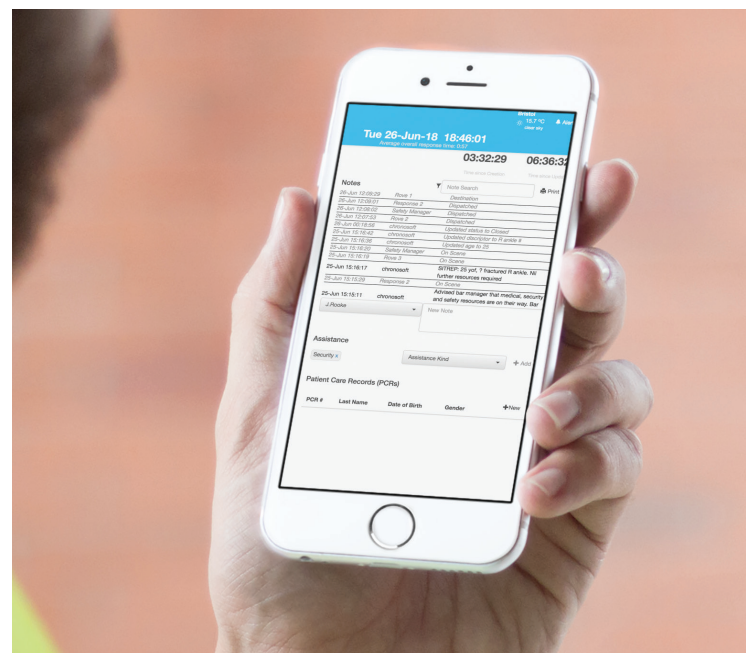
Bristol
15.7 °C
clear sky
Aler

Tue 26-Jun-18 18:46:01
Average overall response time: 0:07

03:32:29
Time since Creation

06:36:3
Dispatched time

Notes
Note Search
Print

| | | |
|---|---|---|
| 26-Jun 13:08:29 | Rove 1 | Destination |
| 26-Jun 13:08:01 | Response 2 | Dispatched |
| 26-Jun 13:08:02 | Safety Manager | Dispatched |
| 26-Jun 12:07:53 | Rove 2 | Dispatched |
| 26-Jun 00:18:56 | chronosoft | Updated status to Closed |
| 25-Jun 15:16:42 | chronosoft | Updated descriptor to R ankle # |
| 25-Jun 15:16:36 | chronosoft | Updated age to 25 |
| 25-Jun 15:16:20 | Safety Manager | On Scene |
| 25-Jun 15:16:19 | Rove 3 | On Scene |
| 25-Jun 15:16:17 | chronosoft | SITREP: 25 yof, ? fractured R ankle. Nil further resources required |
| 25-Jun 15:15:29 | Response 2 | On Scene |
| 25-Jun 15:15:11 | chronosoft | Advised bar manager that medical, security and safety resources are on their way. Bar |

J.Rooke
New Note

Assistance
Security ×
Assistance Kind
+ Add

Patient Care Records (PCRs)

| PCR # | Last Name | Date of Birth | Gender | +New |
|---|---|---|---|---|